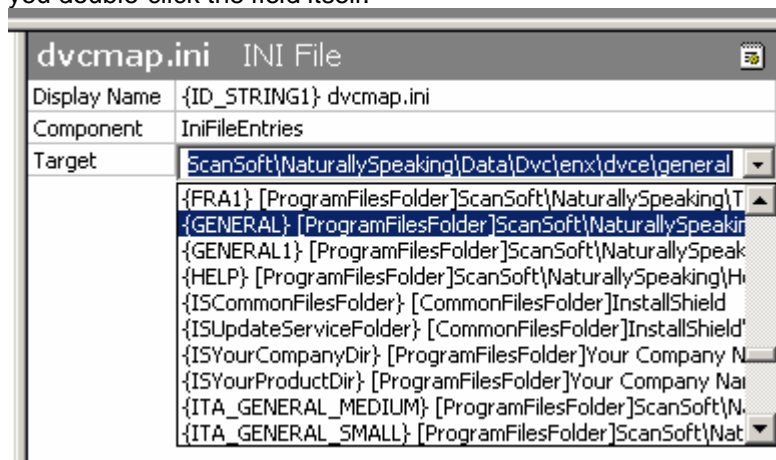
you double-click the field itself.

dvcmap.ini INI File

| Display Name | {ID_STRING1} dvcmap.ini |
|---|---|
| Component | IniFileEntries |
| Target | ScanSoft\NaturallySpeaking\Data\Dvc\enx\dvce\general |

{FRA1} [ProgramFilesFolder]ScanSoft\NaturallySpeaking\T
{GENERAL} [ProgramFilesFolder]ScanSoft\NaturallySpeakin
{GENERAL1} [ProgramFilesFolder]ScanSoft\NaturallySpeak
{HELP} [ProgramFilesFolder]ScanSoft\NaturallySpeaking\H
{ISCommonFilesFolder} [CommonFilesFolder]InstallShield
{ISUpdateServiceFolder} [CommonFilesFolder]InstallShield\
{ISYourCompanyDir} [ProgramFilesFolder]Your Company N
{ISYourProductDir} [ProgramFilesFolder]Your Company Na
{ITA_GENERAL_MEDIUM} [ProgramFilesFolder]ScanSoft\N
{ITA_GENERAL_SMALL} [ProgramFilesFolder]ScanSoft\Nat